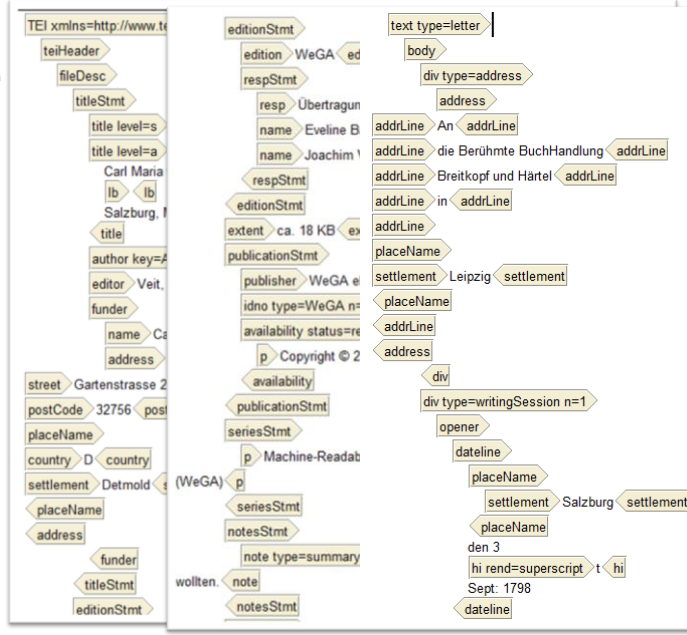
TEI xmlns=http://www.te
teiHeader
fileDesc
titleStmt
title level=s
title level=a
Carl Maria
lb
lb
Salzburg, M
title
author key=A
editor Veit,
funder
name Ca
address
street Gartenstrasse 2
postCode 32756 post
placeName
country D country
settlement Detmold s
placeName
address
funder
titleStmt
editionStmt

editionStmt
edition WeGA ed
respStmt
resp Übertragun
name Eveline B
name Joachim V
respStmt
editionStmt
extent ca. 18 KB ex
publicationStmt
publisher WeGA el
idno type=WeGA n=
availability status=re
p Copyright © 2
availability
publicationStmt
seriesStmt
p Machine-Readab
(WeGA) p
seriesStmt
notesStmt
note type=summary
wollten. note
notesStmt

text type=letter
body
div type=address
address
addrLine An addrLine
addrLine die Berühmte BuchHandlung addrLine
addrLine Breitkopf und Härtel addrLine
addrLine in addrLine
addrLine
placeName
settlement Leipzig settlement
placeName
addrLine
address
div
div type=writingSession n=1
opener
dateline
placeName
settlement Salzburg settlement
placeName
den 3
hi rend=superscript t hi
Sept: 1798
dateline